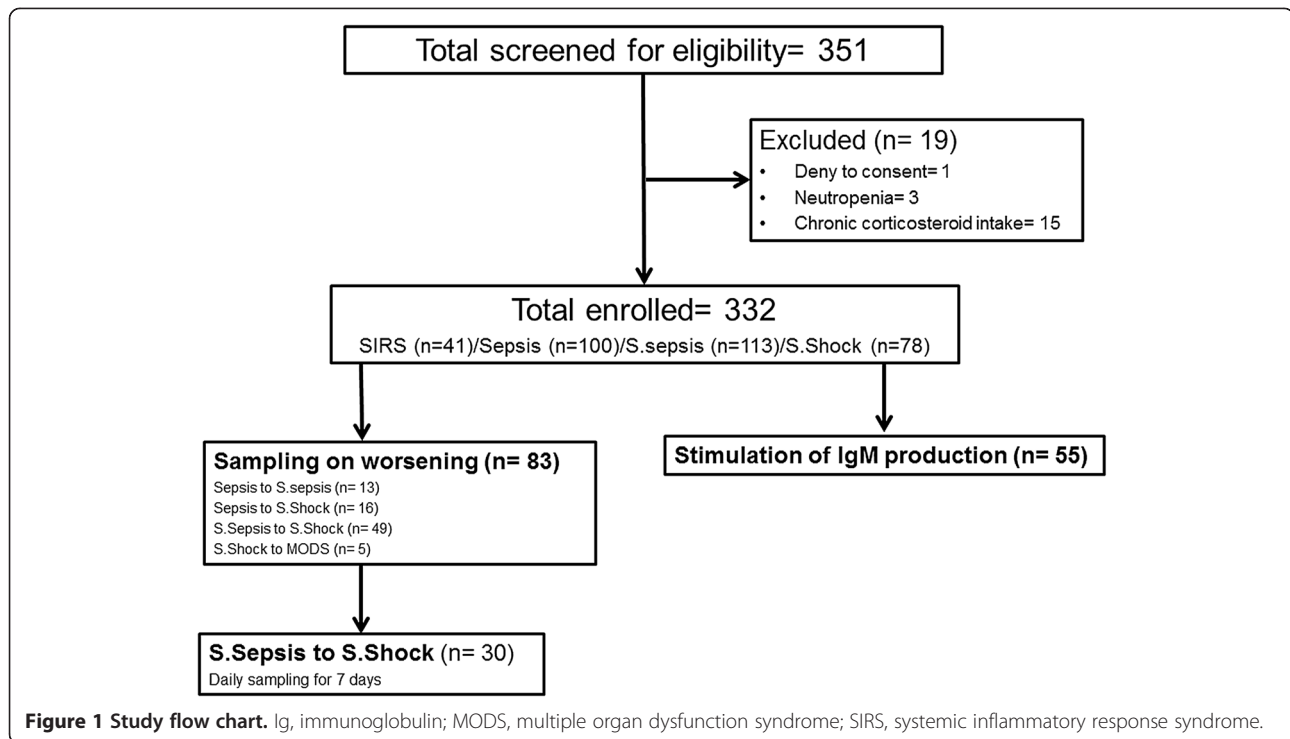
Total screened for eligibility= 351

Excluded (n= 19)
• Deny to consent= 1
• Neutropenia= 3
• Chronic corticosteroid intake= 15

Total enrolled= 332
SIRS (n=41)/Sepsis (n=100)/S.sepsis (n=113)/S.Shock (n=78)

Sampling on worsening (n= 83)
Sepsis to S.sepsis (n= 13)
Sepsis to S.Shock (n= 16)
S.Sepsis to S.Shock (n= 49)
S.Shock to MODS (n= 5)

Stimulation of IgM production (n= 55)

S.Sepsis to S.Shock (n= 30)
Daily sampling for 7 days

Figure 1 Study flow chart. Ig, immunoglobulin; MODS, multiple organ dysfunction syndrome; SIRS, systemic inflammatory response syndrome.